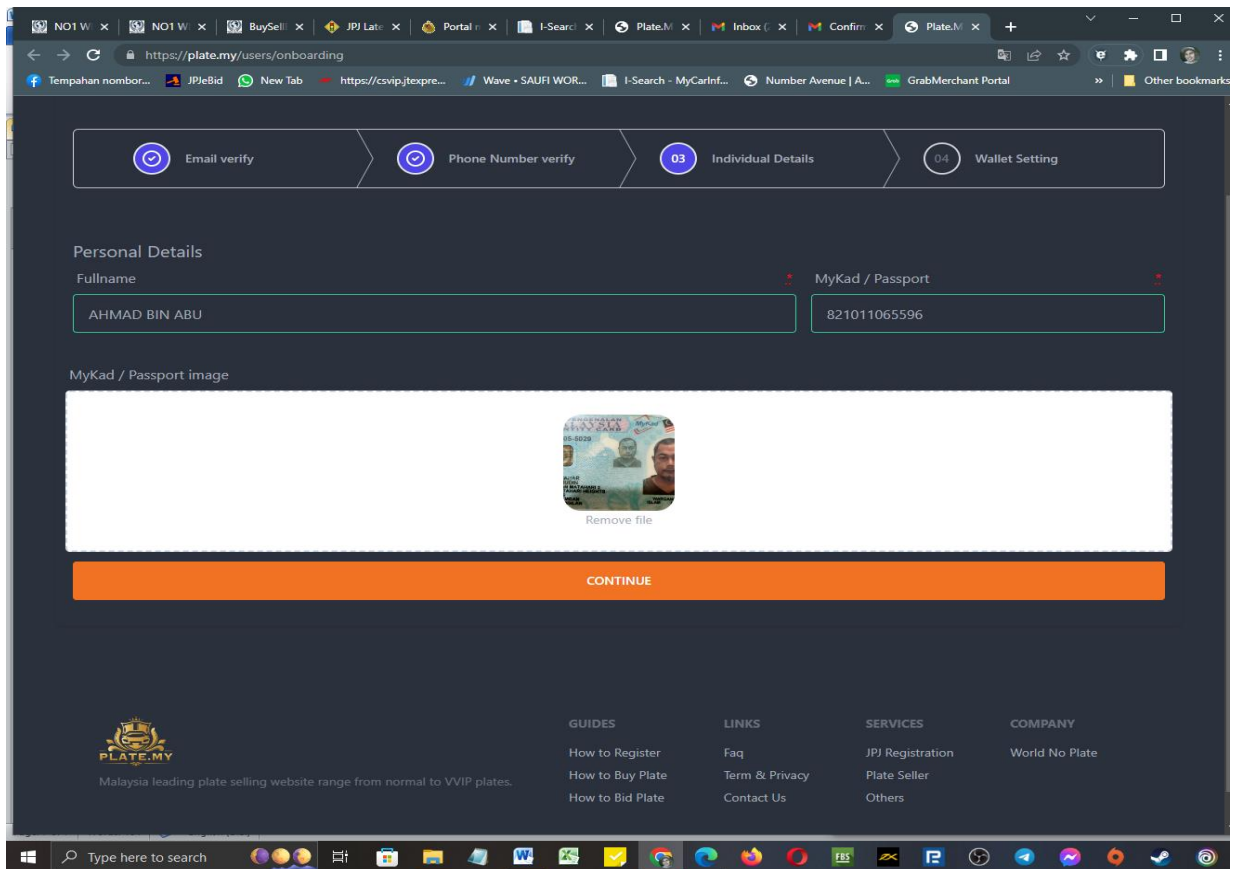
NO1 W | NO1 W | BuySell | JPJ Late | Portal | I-Search | Plate.M | Inbox | Confirm | Plate.M | +

https://plate.my/users/onboarding

Tempahan nombor... | JPJeBid | New Tab | https://csvip.jtexpre... | Wave • SAUFI WOR... | I-Search - MyCarInf... | Number Avenue | A... | GrabMerchant Portal | » | Other bookmarks

Email verify | Phone Number verify | 03 Individual Details | 04 Wallet Setting

Personal Details

Fullname *

AHMAD BIN ABU

MyKad / Passport *

821011065596

MyKad / Passport image

Remove file

CONTINUE

PLATE.MY

Malaysia leading plate selling website range from normal to VVIP plates.

GUIDES
How to Register
How to Buy Plate
How to Bid Plate

LINKS
Faq
Term & Privacy
Contact Us

SERVICES
JPJ Registration
Plate Seller
Others

COMPANY
World No Plate

Type here to search